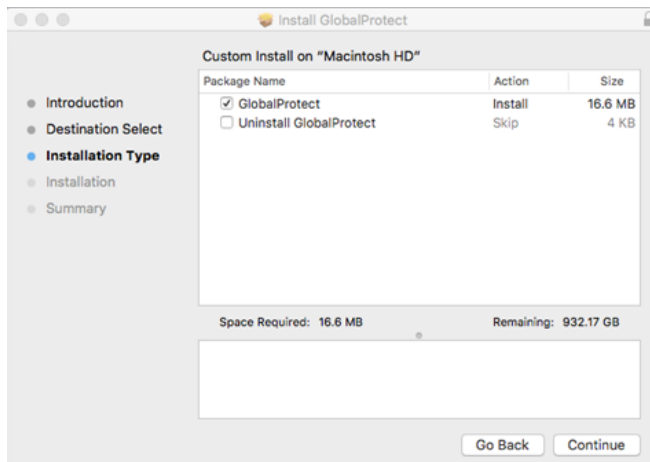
Install GlobalProtect

Custom Install on "Macintosh HD"

- Introduction
- Destination Select
- Installation Type
- Installation
- Summary

| Package Name | Action | Size |
|---|---|---|
| ☑ GlobalProtect | Install | 16.6 MB |
| ☐ Uninstall GlobalProtect | Skip | 4 KB |

Space Required: 16.6 MB

Remaining: 932.17 GB

Go Back

Continue